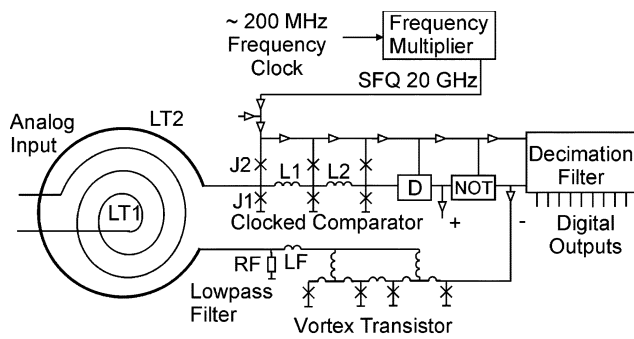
~ 200 MHz
Frequency
Clock

Frequency
Multiplier

SFQ 20 GHz

Analog
Input

LT2

LT1

J2

J1

L1

L2

D

NOT

Clocked Comparator

+

-

Decimation
Filter

Digital
Outputs

RF

LF

Lowpass
Filter

Vortex Transistor